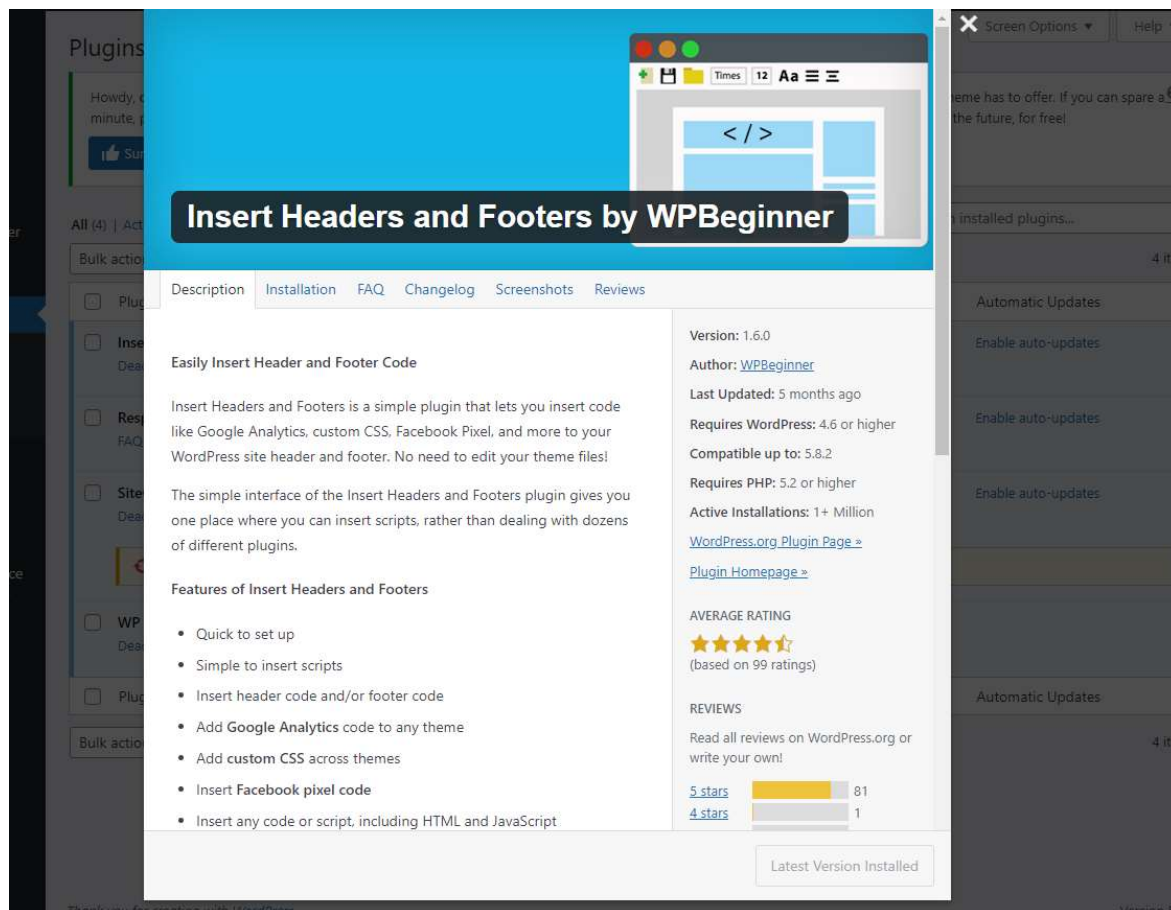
Screen Options ▾ Help

Plugins

Howdy,
minute,

eme has to offer. If you can spare a
the future, for free!

All (4) | Act

Bulk action

installed plugins...

Times 12 Aa

< / >

Insert Headers and Footers by WPBeginner

Description Installation FAQ Changelog Screenshots Reviews

Easily Insert Header and Footer Code

Insert Headers and Footers is a simple plugin that lets you insert code like Google Analytics, custom CSS, Facebook Pixel, and more to your WordPress site header and footer. No need to edit your theme files!

The simple interface of the Insert Headers and Footers plugin gives you one place where you can insert scripts, rather than dealing with dozens of different plugins.

Features of Insert Headers and Footers

- Quick to set up
- Simple to insert scripts
- Insert header code and/or footer code
- Add **Google Analytics** code to any theme
- Add **custom CSS** across themes
- Insert **Facebook pixel code**
- Insert any code or script, including HTML and JavaScript

Version: 1.6.0
Author: WPBeginner
Last Updated: 5 months ago
Requires WordPress: 4.6 or higher
Compatible up to: 5.8.2
Requires PHP: 5.2 or higher
Active Installations: 1+ Million
WordPress.org Plugin Page »
Plugin Homepage »

AVERAGE RATING
(based on 99 ratings)

REVIEWS
Read all reviews on WordPress.org or write your own!

| 5 stars | 81 |
|---|---|
| 4 stars | 1 |

Latest Version Installed

Automatic Updates
Enable auto-updates
Enable auto-updates
Enable auto-updates
Automatic Updates

Plug
Inse
Dea
Resp
FAQ
Site
Dea
WP
Dea
Plug
Bulk actio

4 it
4 it